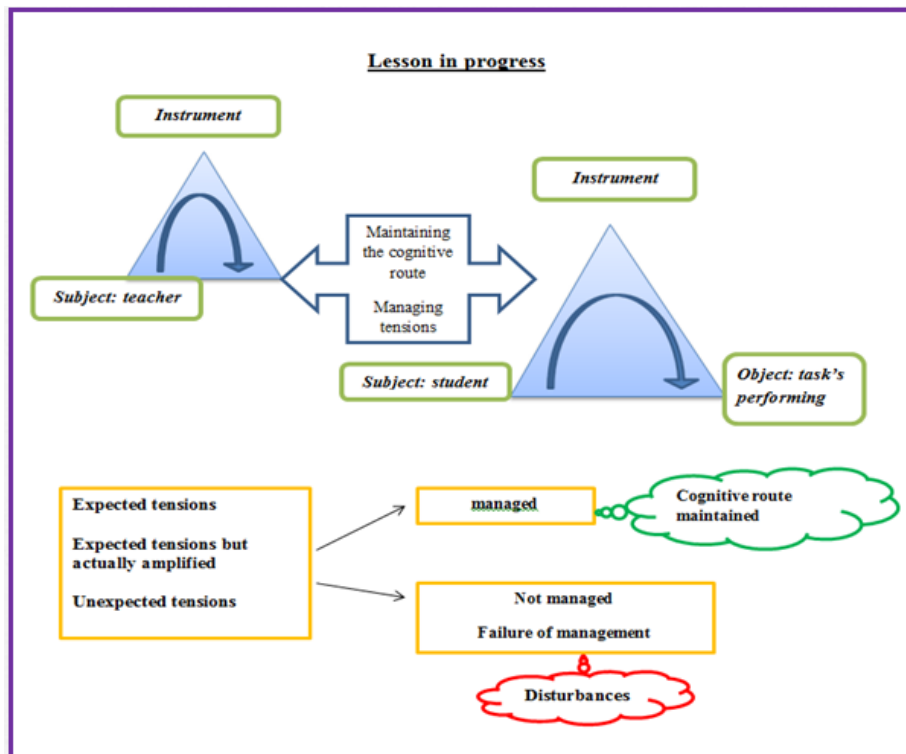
Lesson in progress

Instrument

Subject: teacher

Maintaining the cognitive route

Managing tensions

Instrument

Subject: student

Object: task's performing

Expected tensions

Expected tensions but actually amplified

Unexpected tensions

managed

Cognitive route maintained

Not managed

Failure of management

Disturbances